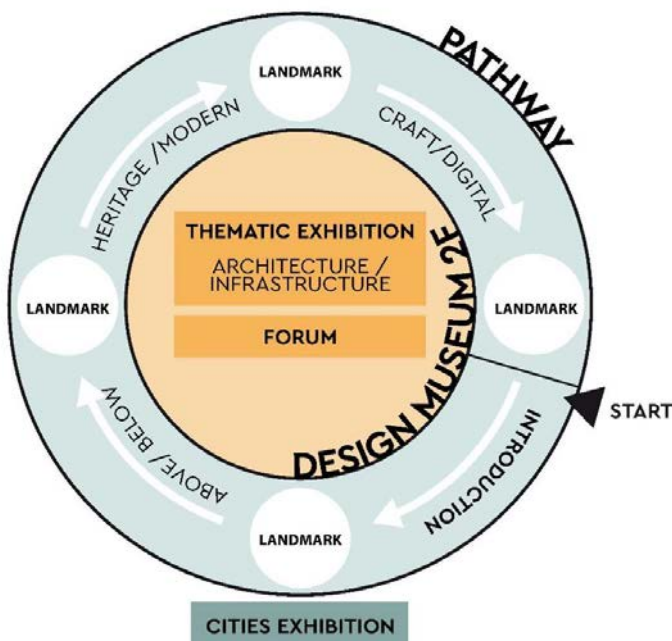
PATHWAY

LANDMARK

CRAFT/DIGITAL

HERITAGE /MODERN

THEMATIC EXHIBITION

ARCHITECTURE / INFRASTRUCTURE

FORUM

LANDMARK

LANDMARK

DESIGN MUSEUM 2F

START

INTRODUCTION

ABOVE / BELOW

LANDMARK

CITIES EXHIBITION